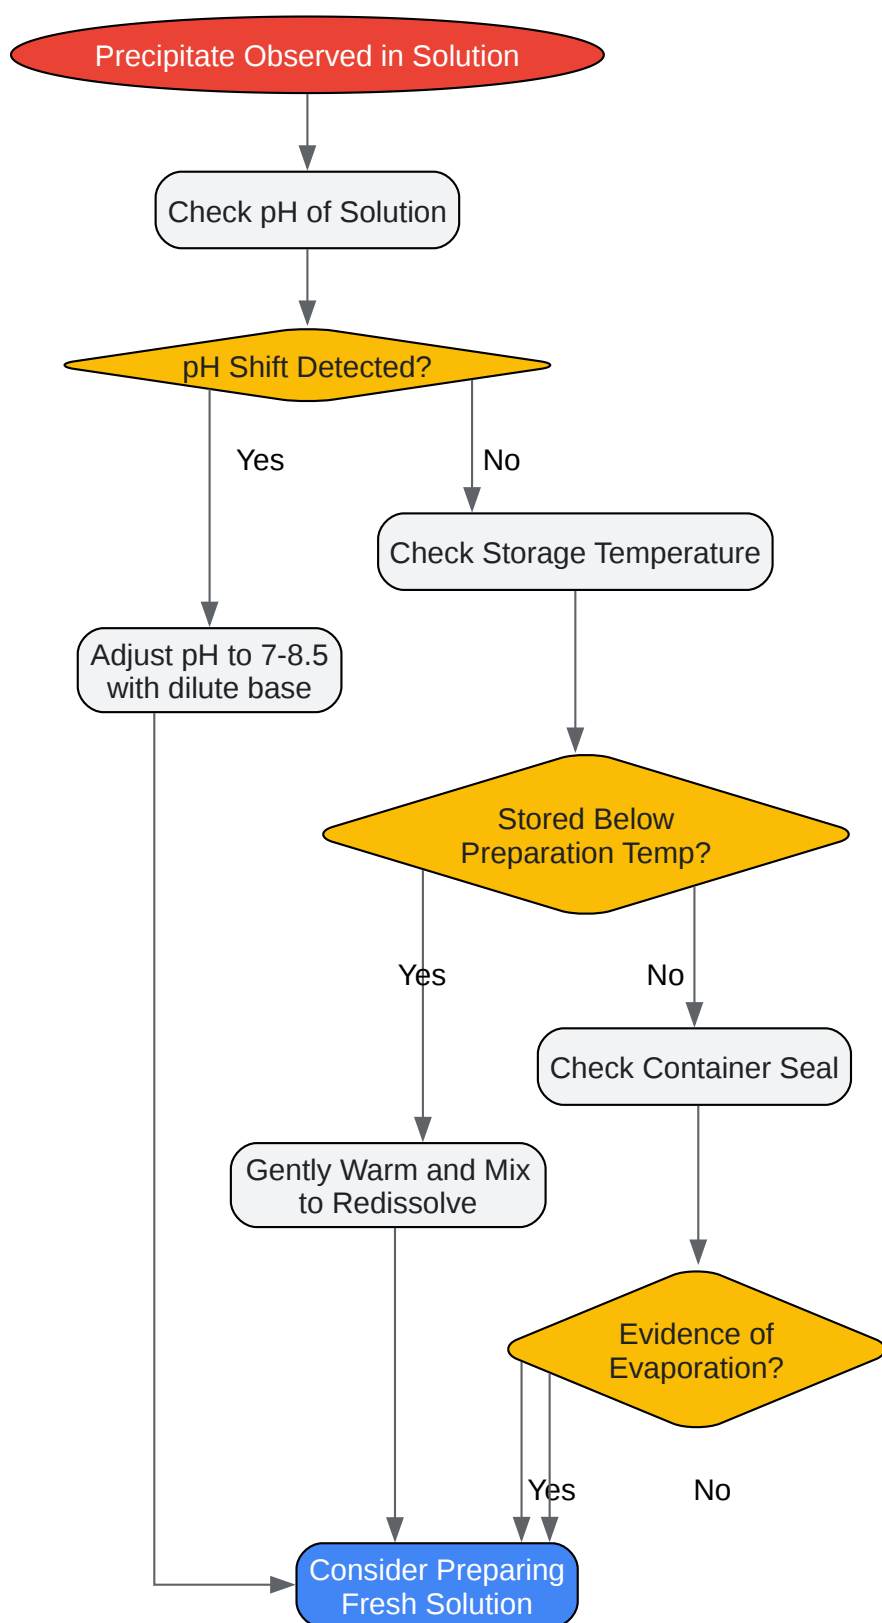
Precipitate Observed in Solution

Check pH of Solution

pH Shift Detected?

Yes

No

Check Storage Temperature

Adjust pH to 7-8.5 with dilute base

Stored Below Preparation Temp?

Yes

No

Check Container Seal

Gently Warm and Mix to Redissolve

Evidence of Evaporation?

Yes

No

Consider Preparing Fresh Solution